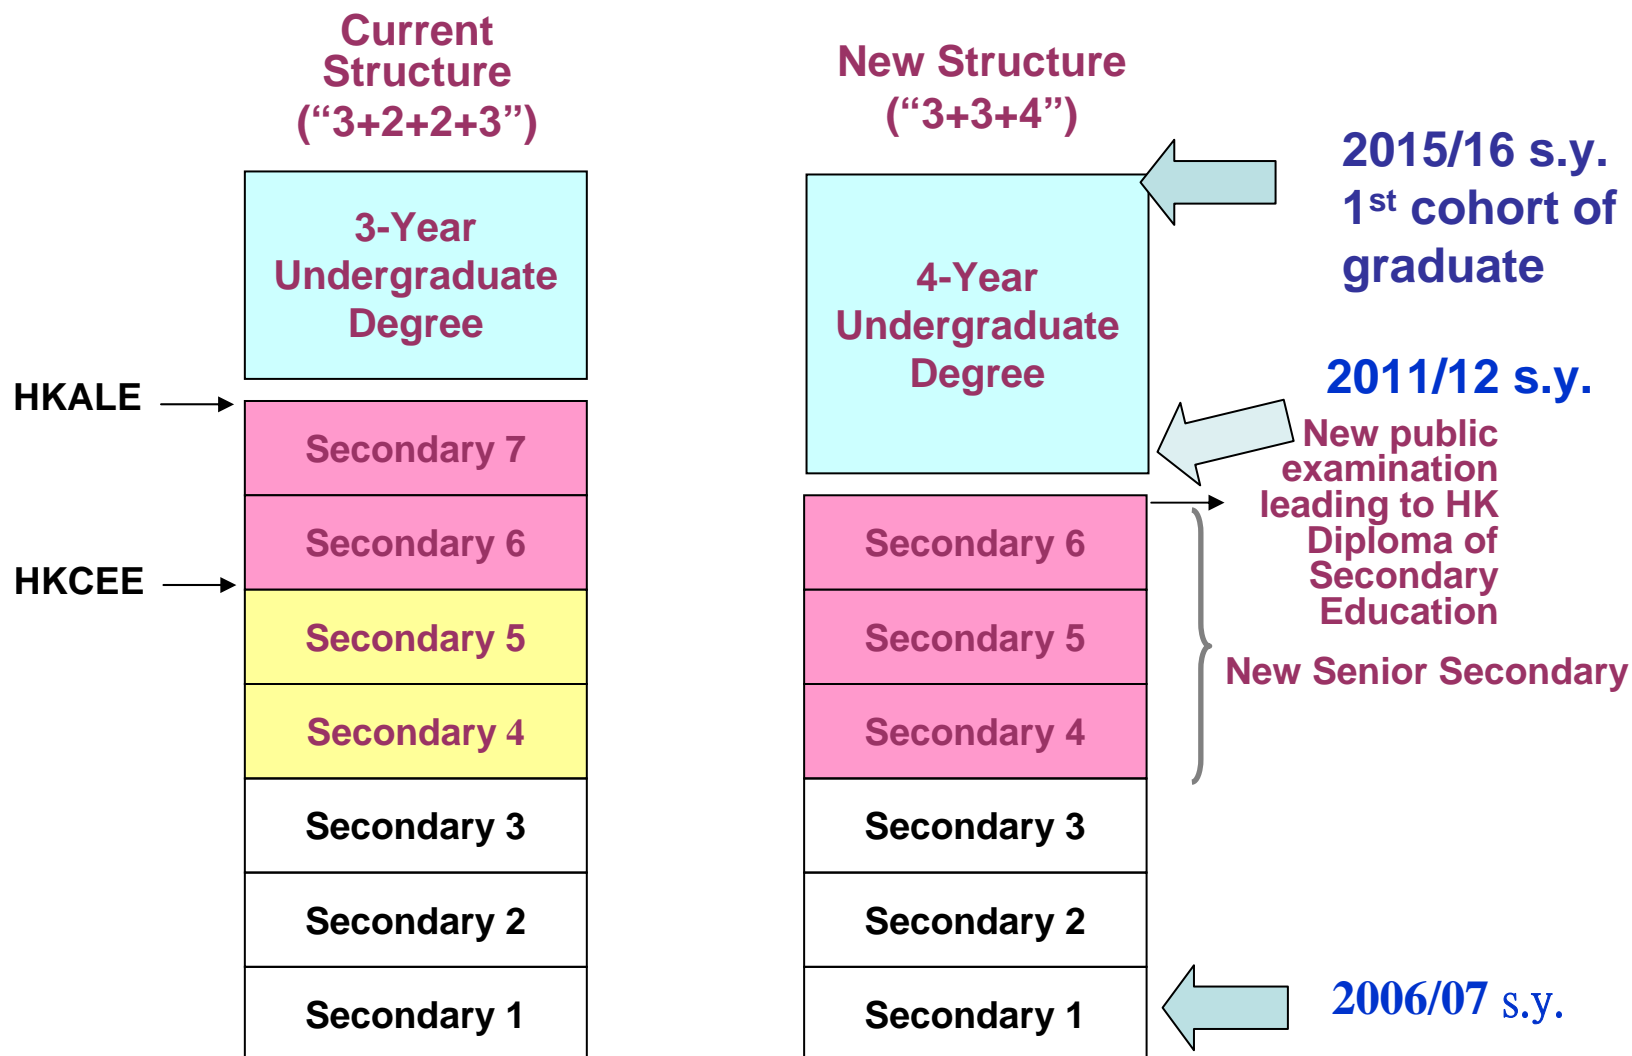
Current Structure (“3+2+2+3”)

3-Year Undergraduate Degree

HKALE

Secondary 7

Secondary 6

HKCEE

Secondary 5

Secondary 4

Secondary 3

Secondary 2

Secondary 1

New Structure (“3+3+4”)

4-Year Undergraduate Degree

Secondary 6

Secondary 5

Secondary 4

Secondary 3

Secondary 2

Secondary 1

2015/16 s.y. 1$^{st}$ cohort of graduate

2011/12 s.y.

New public examination leading to HK Diploma of Secondary Education

New Senior Secondary

2006/07 s.y.